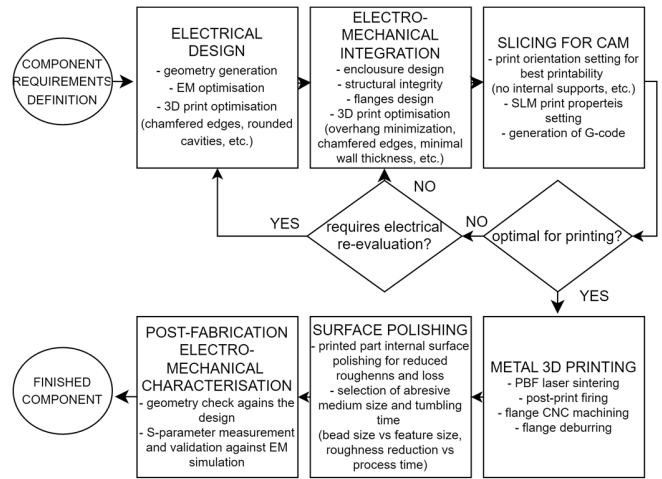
COMPONENT REQUIREMENTS DEFINITION

ELECTRICAL DESIGN
- geometry generation
- EM optimisation
- 3D print optimisation (chamfered edges, rounded cavities, etc.)

ELECTRO-MECHANICAL INTEGRATION
- enclousure design
- structural integrity
- flanges design
- 3D print optimisation (overhang minimization, chamfered edges, minimal wall thickness, etc.)

SLICING FOR CAM
- print orientation setting for best printability (no internal supports, etc.)
- SLM print properteis setting
- generation of G-code

NO

YES

requires electrical re-evaluation?

NO

optimal for printing?

YES

POST-FABRICATION ELECTRO-MECHANICAL CHARACTERISATION
- geometry check againts the design
- S-parameter measurement and validation against EM simulation

SURFACE POLISHING
- printed part internal surface polishing for reduced roughenns and loss
- selection of abresive medium size and tumbling time (bead size vs feature size, roughness reduction vs process time)

METAL 3D PRINTING
- PBF laser sintering
- post-print firing
- flange CNC machining
- flange deburring

FINISHED COMPONENT